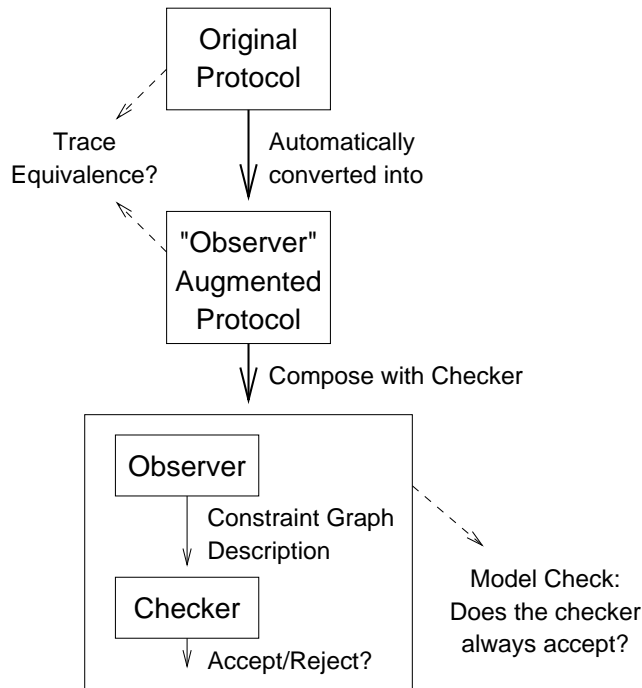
Original Protocol

Trace Equivalence?

Automatically converted into

"Observer" Augmented Protocol

Compose with Checker

Observer

Constraint Graph Description

Checker

Accept/Reject?

Model Check: Does the checker always accept?